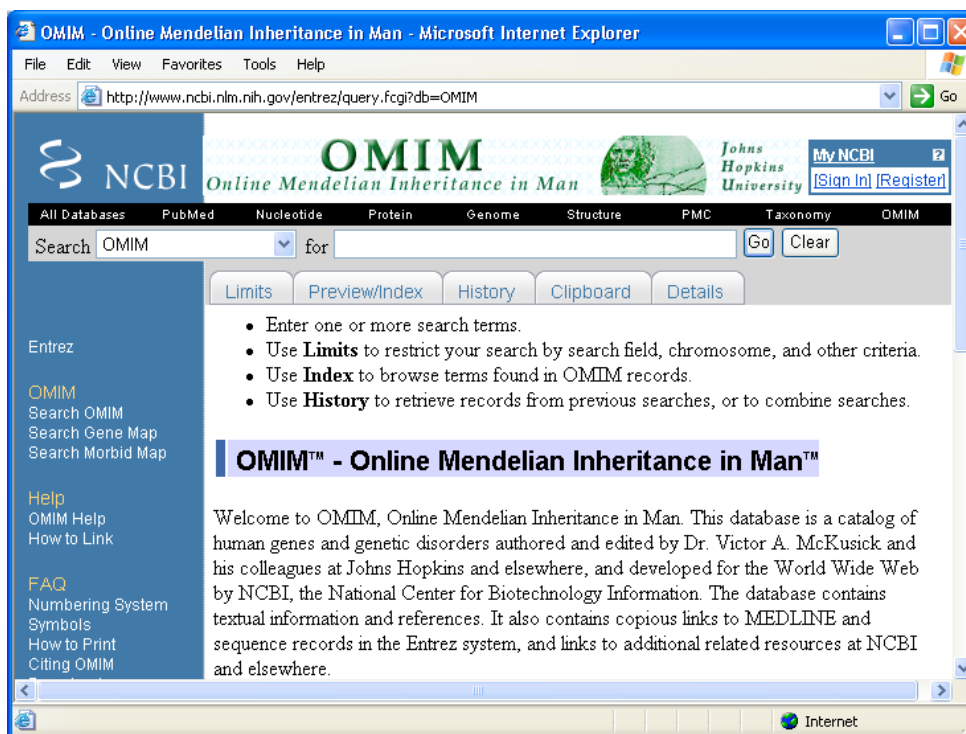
OMIM - Online Mendelian Inheritance in Man - Microsoft Internet Explorer

File Edit View Favorites Tools Help

Address http://www.ncbi.nlm.nih.gov/entrez/query.fcgi?db=OMIM Go

NCBI OMIM Online Mendelian Inheritance in Man Johns Hopkins University

My NCBI [Sign In] [Register]

All Databases PubMed Nucleotide Protein Genome Structure PMC Taxonomy OMIM

Search OMIM for Go Clear

Limits Preview/Index History Clipboard Details

- Enter one or more search terms.
- Use **Limits** to restrict your search by search field, chromosome, and other criteria.
- Use **Index** to browse terms found in OMIM records.
- Use **History** to retrieve records from previous searches, or to combine searches.

Entrez

OMIM
Search OMIM
Search Gene Map
Search Morbid Map

Help
OMIM Help
How to Link

FAQ
Numbering System
Symbols
How to Print
Citing OMIM

OMIM™ - Online Mendelian Inheritance in Man™

Welcome to OMIM, Online Mendelian Inheritance in Man. This database is a catalog of human genes and genetic disorders authored and edited by Dr. Victor A. McKusick and his colleagues at Johns Hopkins and elsewhere, and developed for the World Wide Web by NCBI, the National Center for Biotechnology Information. The database contains textual information and references. It also contains copious links to MEDLINE and sequence records in the Entrez system, and links to additional related resources at NCBI and elsewhere.

Internet